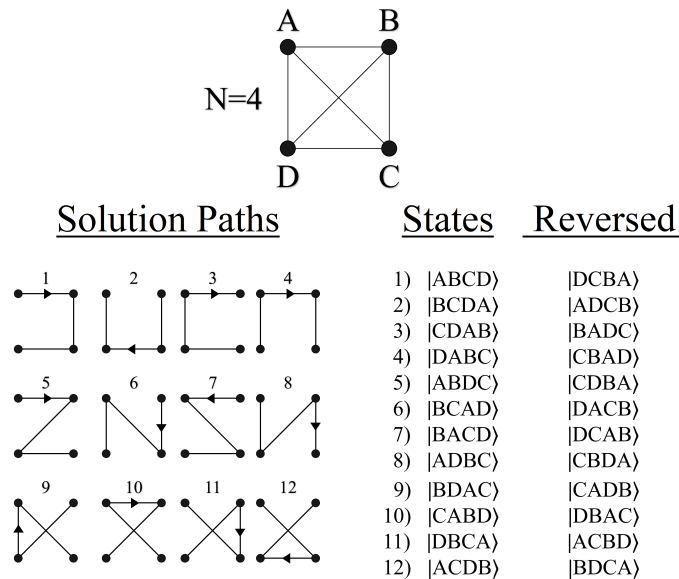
A B

N=4

D C

Solution Paths

1 2 3 4

5 6 7 8

9 10 11 12

States Reversed

| | States | Reversed |
|---|---|---|
| 1) | $|ABCD\rangle$ | $|DCBA\rangle$ |
| 2) | $|BCDA\rangle$ | $|ADCB\rangle$ |
| 3) | $|CDAB\rangle$ | $|BADC\rangle$ |
| 4) | $|DABC\rangle$ | $|CBAD\rangle$ |
| 5) | $|ABDC\rangle$ | $|CDBA\rangle$ |
| 6) | $|BCAD\rangle$ | $|DACB\rangle$ |
| 7) | $|BACD\rangle$ | $|DCAB\rangle$ |
| 8) | $|ADBC\rangle$ | $|CBDA\rangle$ |
| 9) | $|BDAC\rangle$ | $|CADB\rangle$ |
| 10) | $|CABD\rangle$ | $|DBAC\rangle$ |
| 11) | $|DBCA\rangle$ | $|ACBD\rangle$ |
| 12) | $|ACDB\rangle$ | $|BDCA\rangle$ |